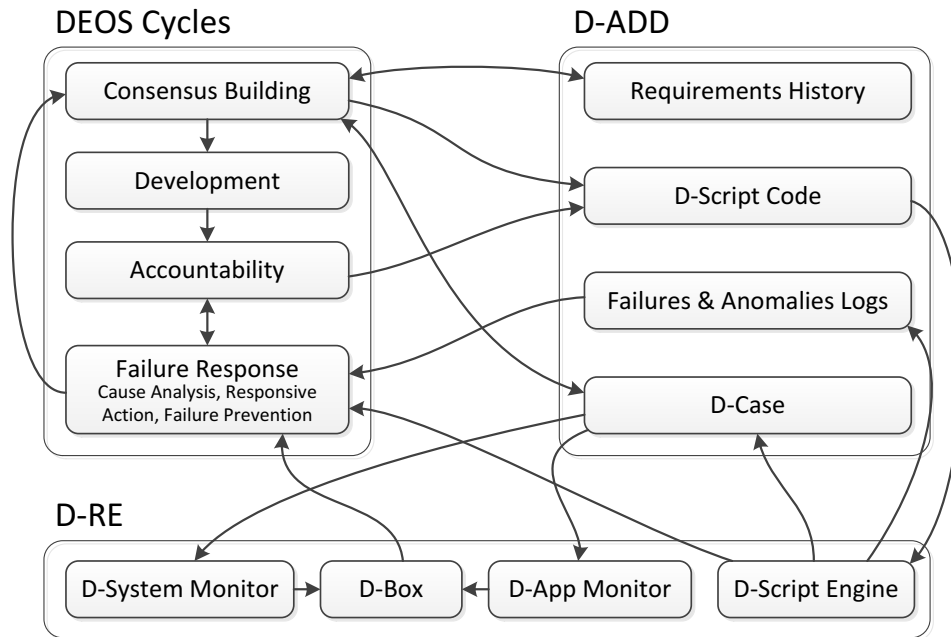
DEOS Cycles

Consensus Building

Development

Accountability

Failure Response
Cause Analysis, Responsive Action, Failure Prevention

D-ADD

Requirements History

D-Script Code

Failures & Anomalies Logs

D-Case

D-RE

D-System Monitor

D-Box

D-App Monitor

D-Script Engine